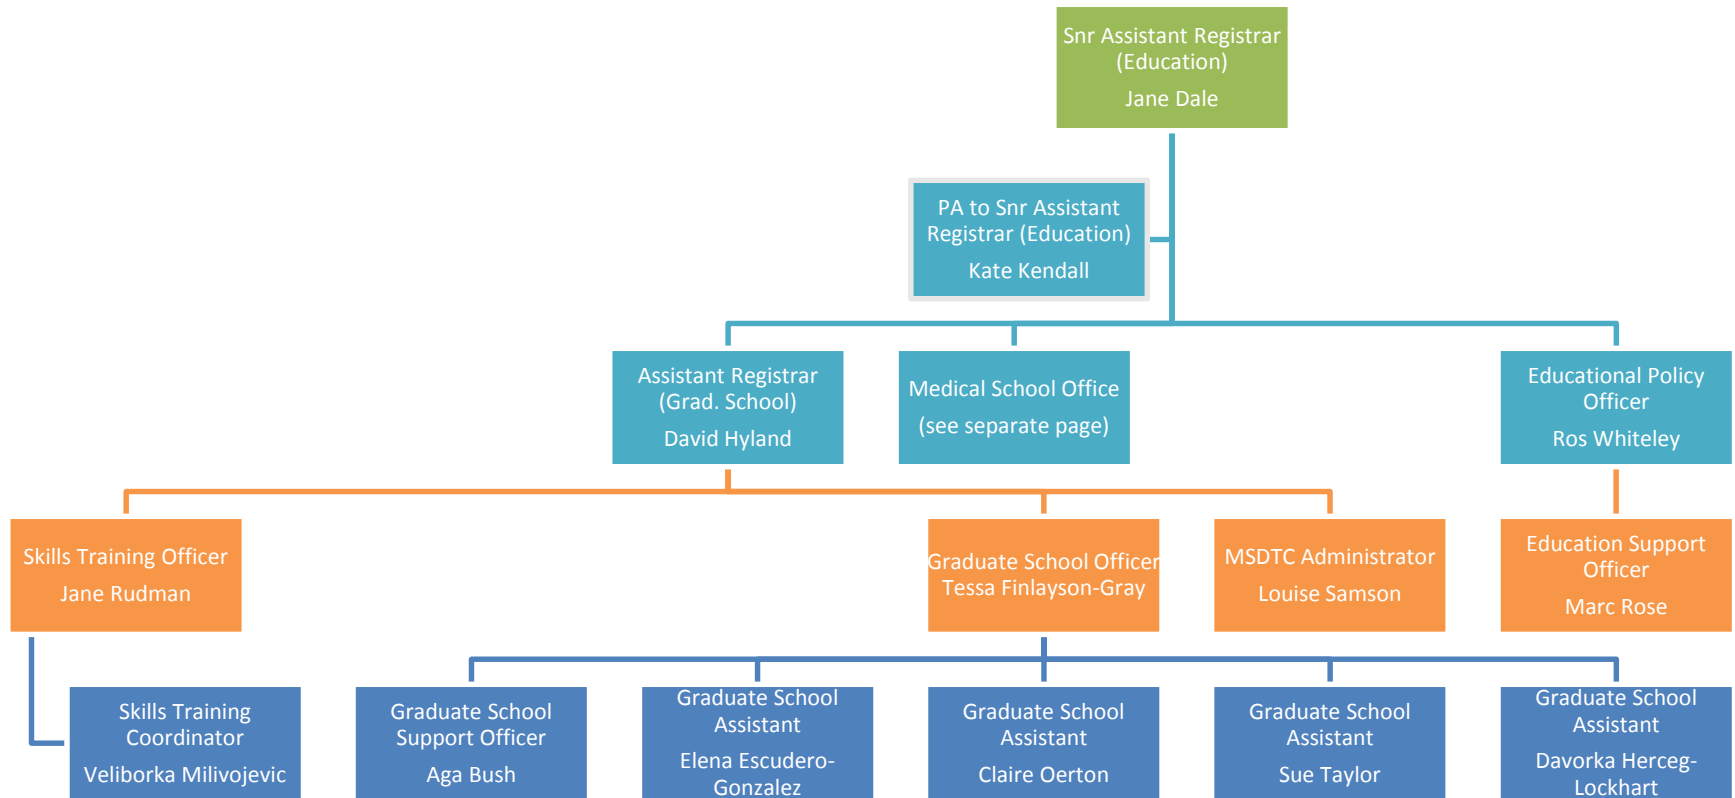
Snr Assistant Registrar (Education)

Jane Dale

PA to Snr Assistant Registrar (Education)

Kate Kendall

Assistant Registrar (Grad. School)

David Hyland

Medical School Office

(see separate page)

Educational Policy Officer

Ros Whiteley

Skills Training Officer

Jane Rudman

Graduate School Officer

Tessa Finlayson-Gray

MSDTC Administrator

Louise Samson

Education Support Officer

Marc Rose

Skills Training Coordinator

Veliborka Milivojevic

Graduate School Support Officer

Aga Bush

Graduate School Assistant

Elena Escudero-Gonzalez

Graduate School Assistant

Claire Oerton

Graduate School Assistant

Sue Taylor

Graduate School Assistant

Davorka Herceg-Lockhart